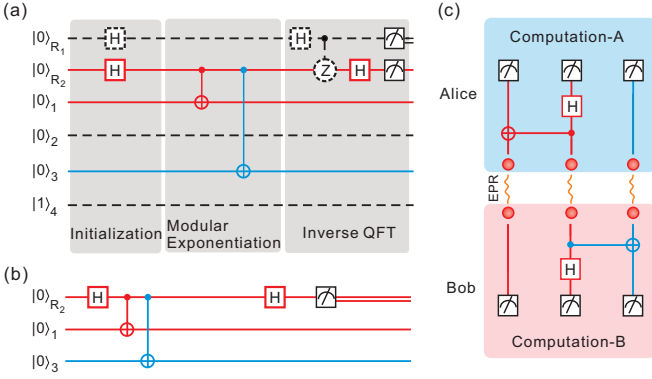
(a)

$|0\rangle_{R_1}$

$|0\rangle_{R_2}$

$|0\rangle_1$

$|0\rangle_2$

$|0\rangle_3$

$|1\rangle_4$

H

H

H

Z

H

Initialization

Modular Exponentiation

Inverse QFT

(b)

$|0\rangle_{R_2}$

$|0\rangle_1$

$|0\rangle_3$

H

H

(c)

Computation-A

Alice

H

EPR

H

Bob

Computation-B